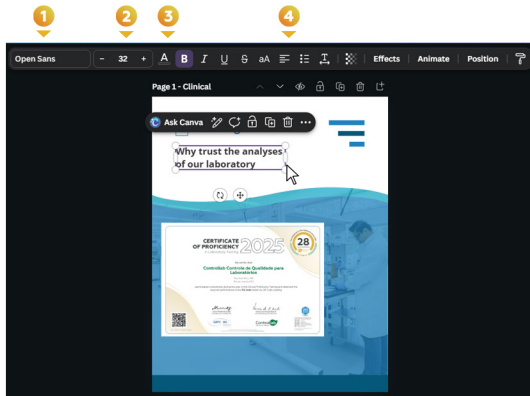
1
2
3
4

Open Sans
–
32
+
A
B
I
U
S
aA
Effects
Animate
Position

Page 1 - Clinical

Ask Canva

Why trust the analyses of our laboratory

CERTIFICATE OF PROFICIENCY 2025
28
Controllab Controle de Qualidade para Laboratórios
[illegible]
Controllab